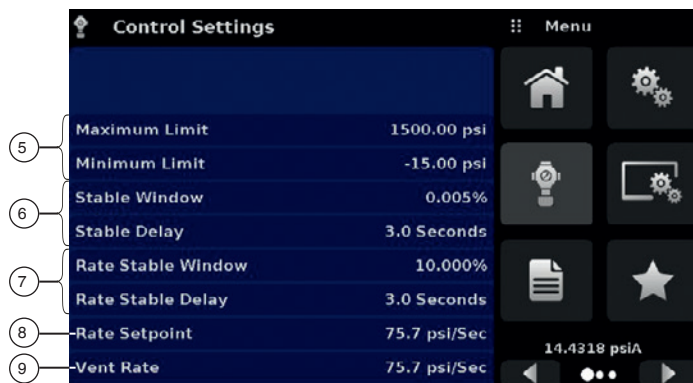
Control Settings

Menu

5

Maximum Limit 1500.00 psi

Minimum Limit -15.00 psi

6

Stable Window 0.005%

Stable Delay 3.0 Seconds

7

Rate Stable Window 10.000%

Rate Stable Delay 3.0 Seconds

8

Rate Setpoint 75.7 psi/Sec

9

Vent Rate 75.7 psi/Sec

14.4318 psiA